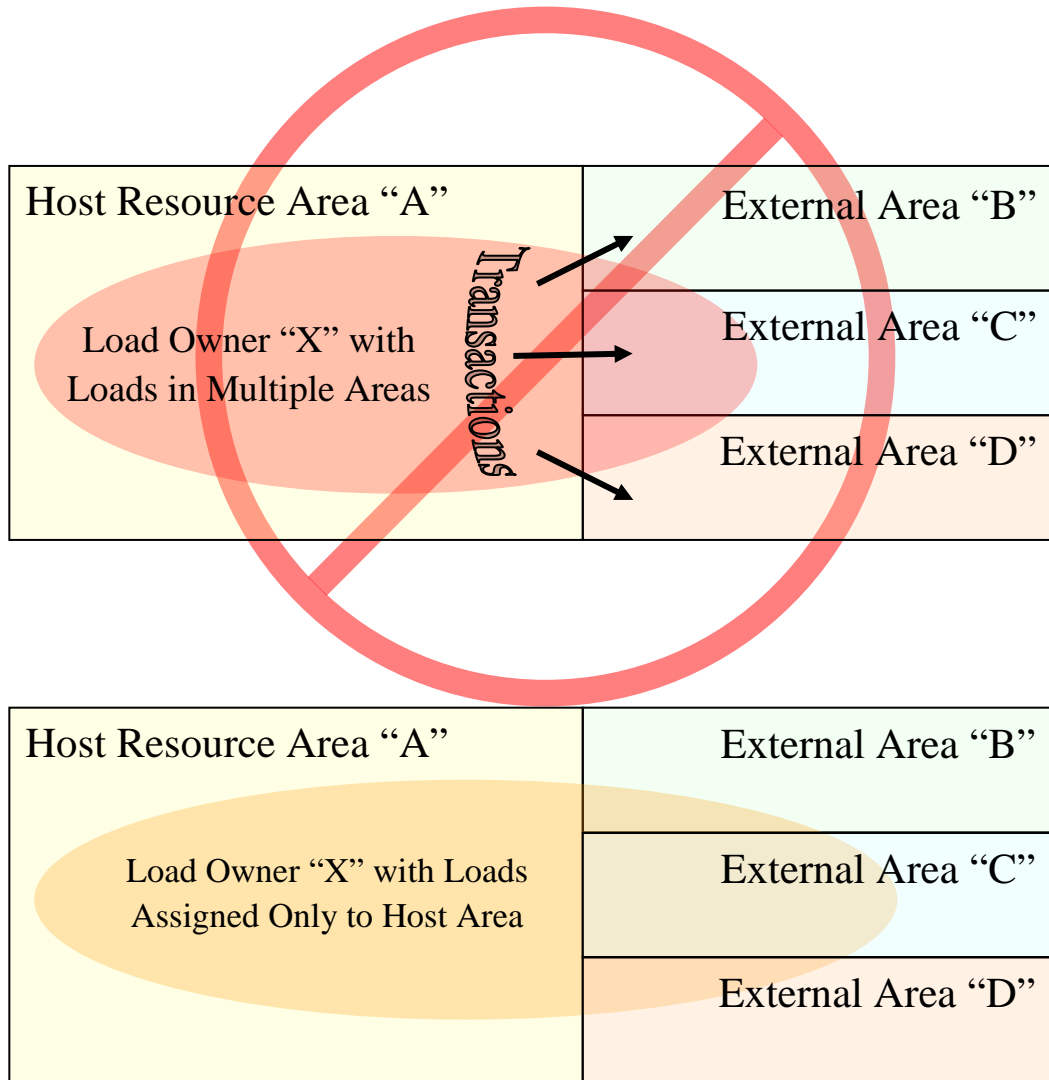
Host Resource Area “A”

External Area “B”

Load Owner “X” with Loads in Multiple Areas

Transactions

External Area “C”

External Area “D”

Host Resource Area “A”

External Area “B”

Load Owner “X” with Loads Assigned Only to Host Area

External Area “C”

External Area “D”